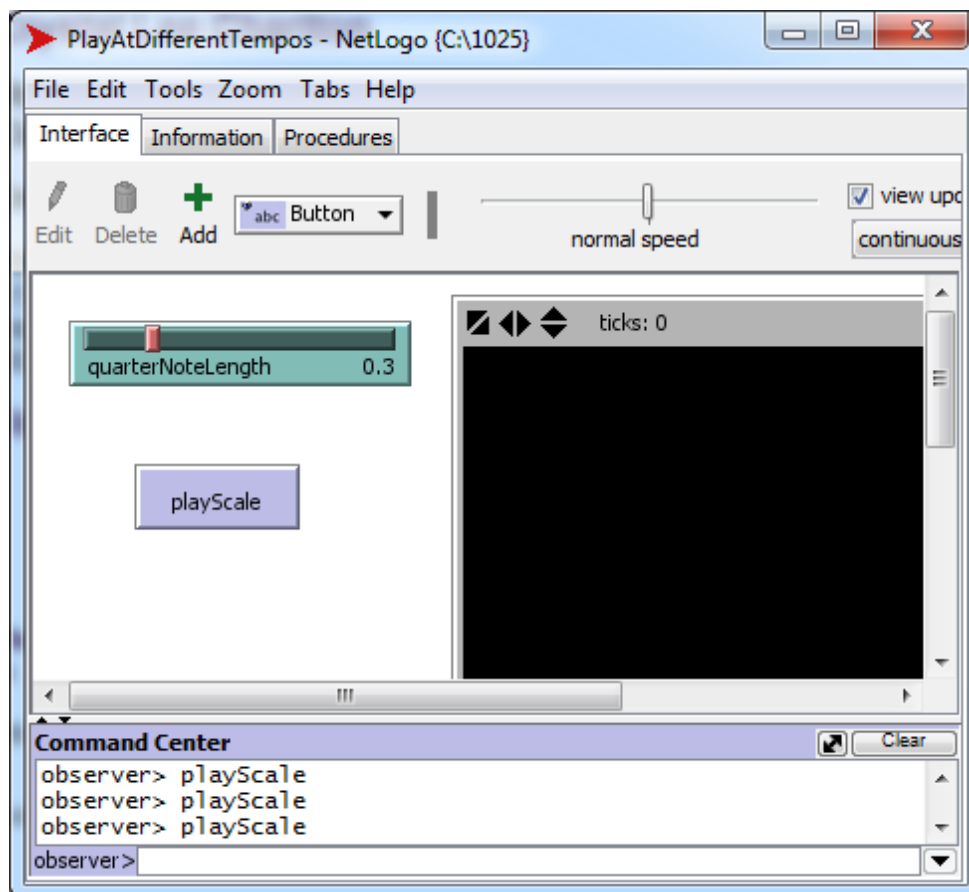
PlayAtDifferentTempos - NetLogo {C:\1025}

File Edit Tools Zoom Tabs Help

Interface Information Procedures

Edit Delete Add abc Button

normal speed

view upd

continuous

ticks: 0

quarterNoteLength 0.3

playScale

Command Center

Clear

observer> playScale
observer> playScale
observer> playScale

observer>